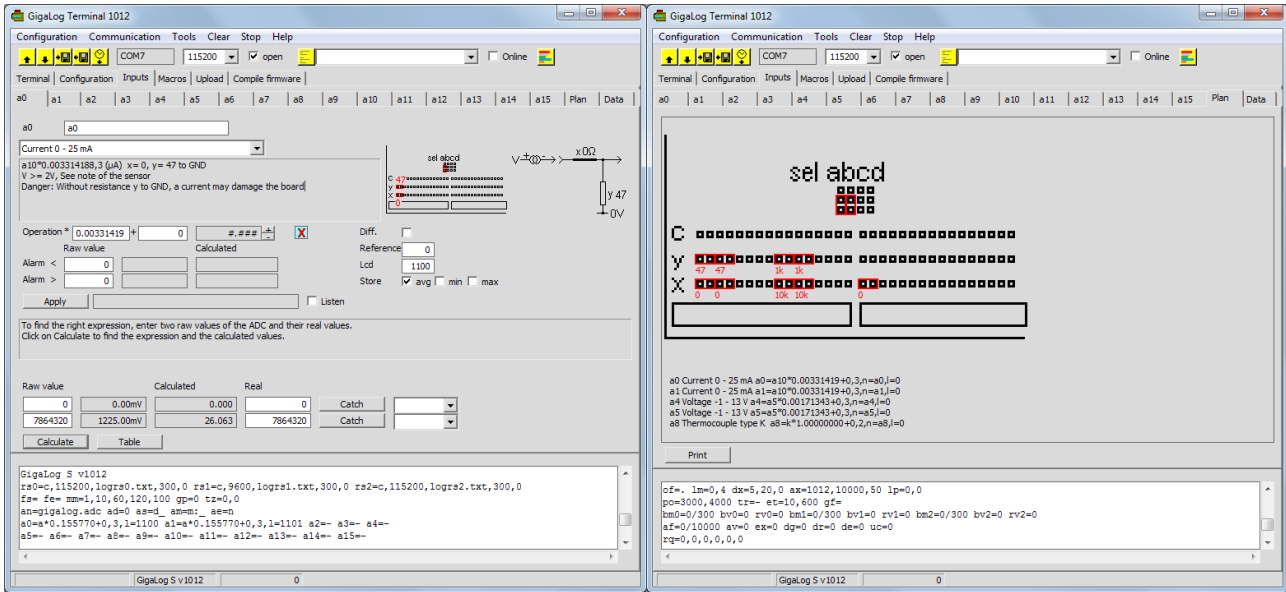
GigaLog Terminal 1012

Configuration Communication Tools Clear Stop Help

COM7 115200 open Online

Terminal Configuration Inputs Macros Upload Compile firmware

a0 a1 a2 a3 a4 a5 a6 a7 a8 a9 a10 a11 a12 a13 a14 a15 Plan Data

a0 a0

Current 0 - 25 mA

a10*0.003314188,3 (µA) x= 0, y= 47 to GND
V >= 2V, See note of the sensor
Danger: Without resistance y to GND, a current may damage the board

sel abcd
C
y 47
x
0

x 0Ω
y 47
0V

Operation * 0.00331419 + 0 #.###
Raw value Calculated
Alarm < 0
Alarm > 0
Apply
Listen

Diff.
Reference 0
Lcd 1100
Store avg min max

To find the right expression, enter two raw values of the ADC and their real values.
Click on Calculate to find the expression and the calculated values.

Raw value Calculated Real
0 0.00mV 0.000 0 Catch
7864320 1225.00mV 26.063 7864320 Catch
Calculate Table

GigaLog S v1012
rs0=c,115200,logrs0.txt,300,0 rs1=c,9600,logrs1.txt,300,0 rs2=c,115200,logrs2.txt,300,0
fs= fe= mm=1,10,60,120,100 gp=0 tz=0,0
an=gigalog.adc ad=0 as=d_ am=m:_ ae=n
a0=a*0.155770+0,3,1=1100 a1=a*0.155770+0,3,1=1101 a2=- a3=- a4=-
a5=- a6=- a7=- a8=- a9=- a10=- a11=- a12=- a13=- a14=- a15=-

GigaLog S v1012 0

GigaLog Terminal 1012

Configuration Communication Tools Clear Stop Help

COM7 115200 open Online

Terminal Configuration Inputs Macros Upload Compile firmware

a0 a1 a2 a3 a4 a5 a6 a7 a8 a9 a10 a11 a12 a13 a14 a15 Plan Data

sel abcd
C
y
47 47 1k 1k
x
0 0 10k 10k 0

a0 Current 0 - 25 mA a0=a10*0.00331419+0,3,n=a0,l=0
a1 Current 0 - 25 mA a1=a10*0.00331419+0,3,n=a1,l=0
a4 Voltage -1 - 13 V a4=a5*0.00171343+0,3,n=a4,l=0
a5 Voltage -1 - 13 V a5=a5*0.00171343+0,3,n=a5,l=0
a8 Thermocouple type K a8=k*1.00000000+0,2,n=a8,l=0

Print

of=. lm=0,4 dx=5,20,0 ax=1012,10000,50 lp=0,0
pc=3000,4000 tr=- et=10,600 gf=
bm0=0/300 bv0=0 rv0=0 bm1=0/300 bv1=0 rv1=0 bm2=0/300 bv2=0 rv2=0
af=0/10000 av=0 ex=0 dg=0 dr=0 de=0 uc=0
rq=0,0,0,0,0,0

GigaLog S v1012 0